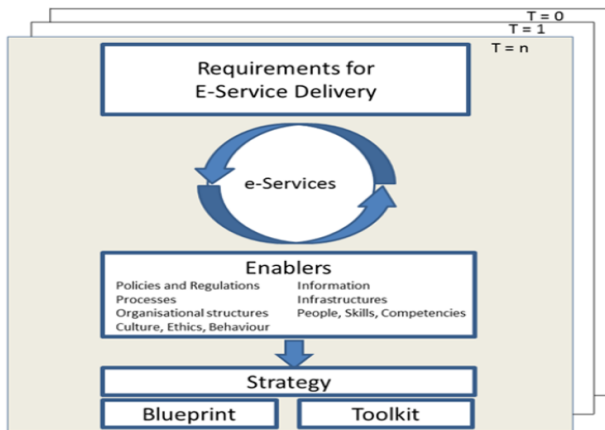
T = 0
T = 1
T = n

Requirements for E-Service Delivery

e-Services

Enablers

Policies and Regulations
Processes
Organisational structures
Culture, Ethics, Behaviour

Information
Infrastructures
People, Skills, Competencies

Strategy

Blueprint

Toolkit